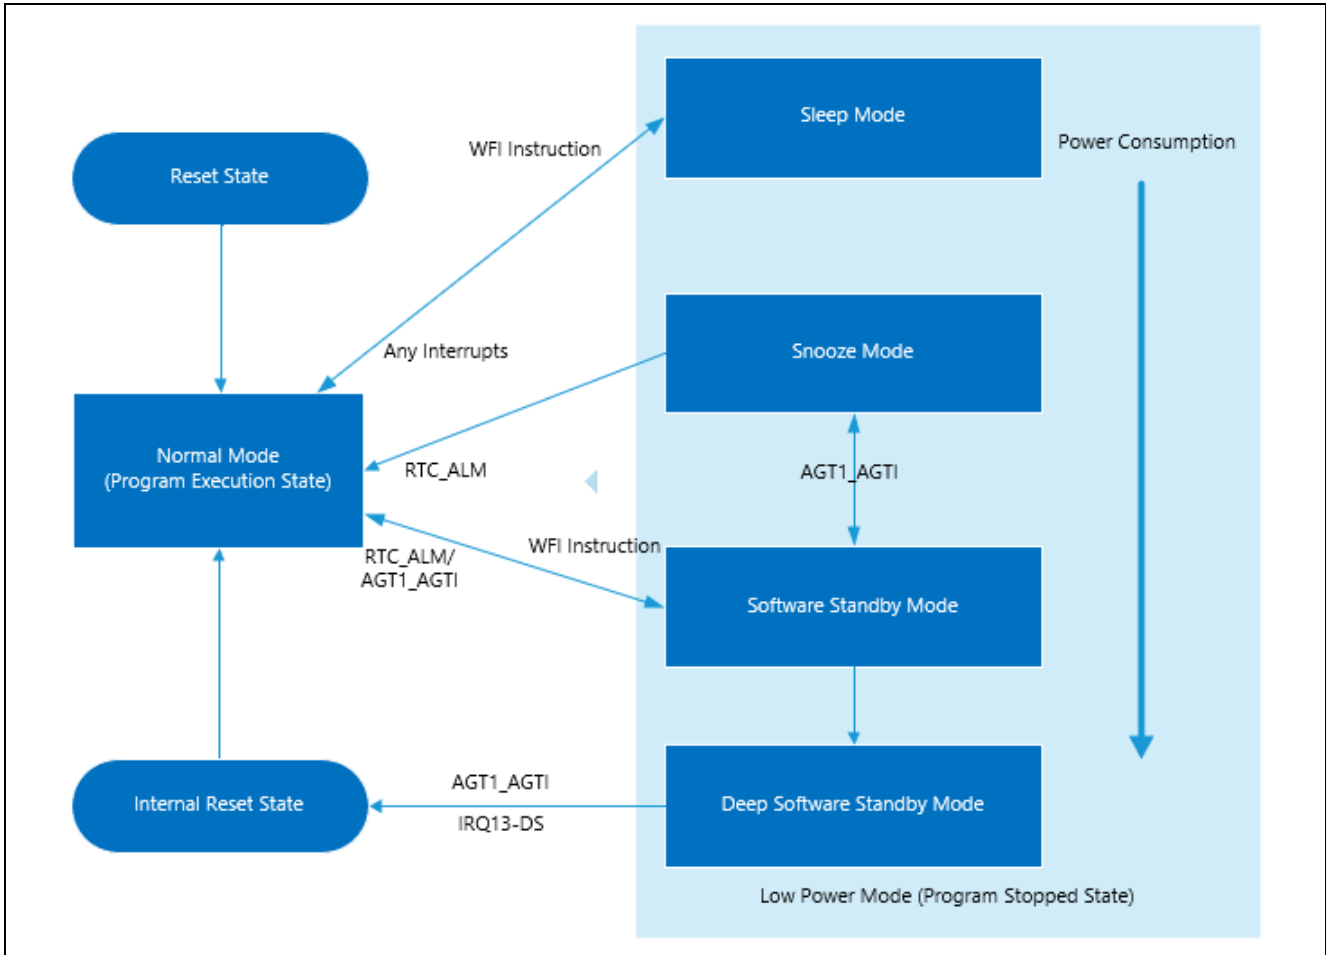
Reset State

WFI Instruction

Sleep Mode

Power Consumption

Any Interrupts

Snooze Mode

Normal Mode
(Program Execution State)

RTC_ALM

AGT1_AGTI

RTC_ALM/
AGT1_AGTI

WFI Instruction

Software Standby Mode

Internal Reset State

AGT1_AGTI

IRQ13-DS

Deep Software Standby Mode

Low Power Mode (Program Stopped State)